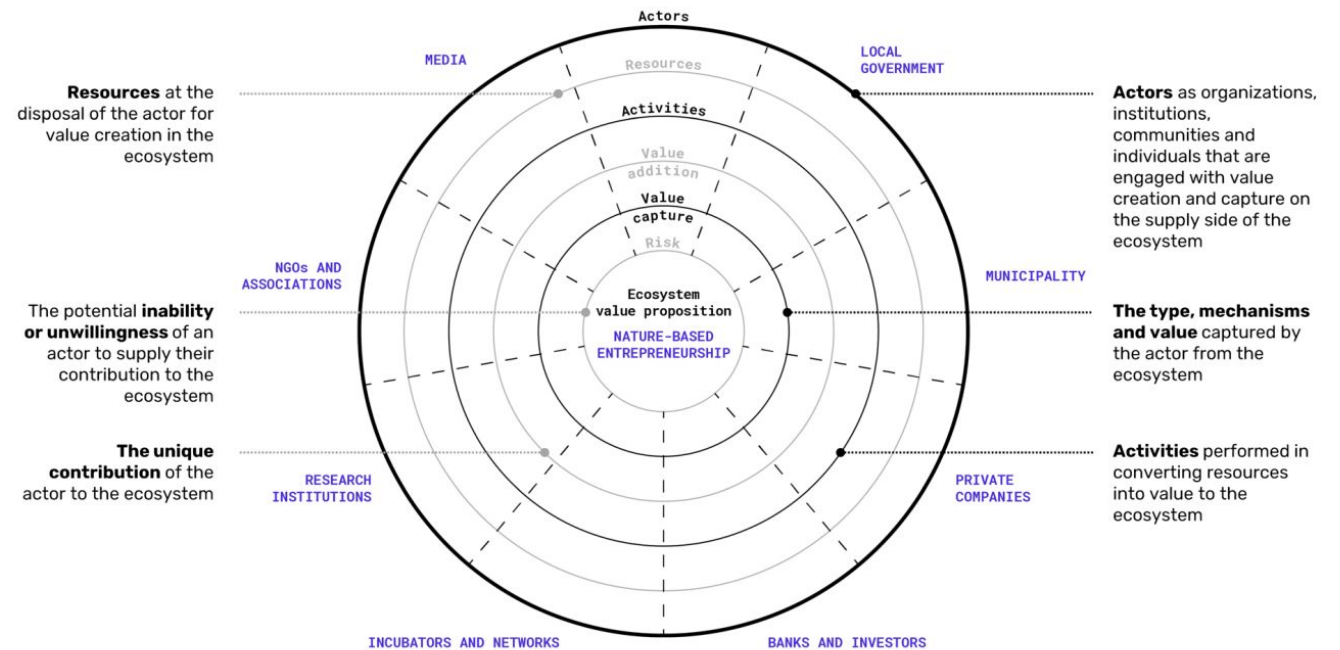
Actors

Resources

Activities

Value addition

Value capture

Risk

Ecosystem value proposition

NATURE-BASED ENTREPRENEURSHIP

MEDIA

LOCAL GOVERNMENT

MUNICIPALITY

PRIVATE COMPANIES

BANKS AND INVESTORS

INCUBATORS AND NETWORKS

RESEARCH INSTITUTIONS

NGOs AND ASSOCIATIONS

**Resources** at the disposal of the actor for value creation in the ecosystem

The potential **inability or unwillingness** of an actor to supply their contribution to the ecosystem

**The unique contribution** of the actor to the ecosystem

**Actors** as organizations, institutions, communities and individuals that are engaged with value creation and capture on the supply side of the ecosystem

**The type, mechanisms and value** captured by the actor from the ecosystem

**Activities** performed in converting resources into value to the ecosystem